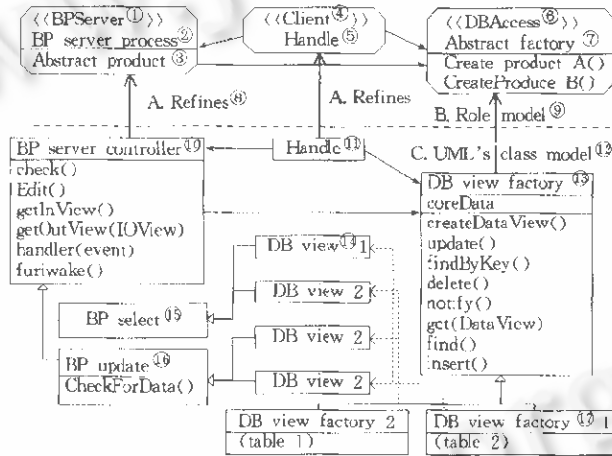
⟨⟨BPServer①⟩⟩
BP server process②
Abstract product ③

⟨⟨Client④⟩⟩
Handle⑤

⟨⟨DBAccess⑥⟩⟩
Abstract factory ⑦
Create product A()
CreateProduce B()

A. Refines⑧

A. Refines

B. Role model⑨

C. UML's class model⑫

BP server controller⑩
check()
Edit()
getInView()
getOutView(IOView)
handler(event)
furiwake()

Handle⑪

DB view factory ⑬
coreData
createDataView()
update()
findByKey()
delete()
notify()
get(DataView)
find()
insert()

DB view⑭ 1

DB view 2

BP select ⑮

DB view 2

BP update ⑯
CheckForData()

DB view 2

DB view factory 2
(table 1)

DB view factory ⑰ 1
(table 2)